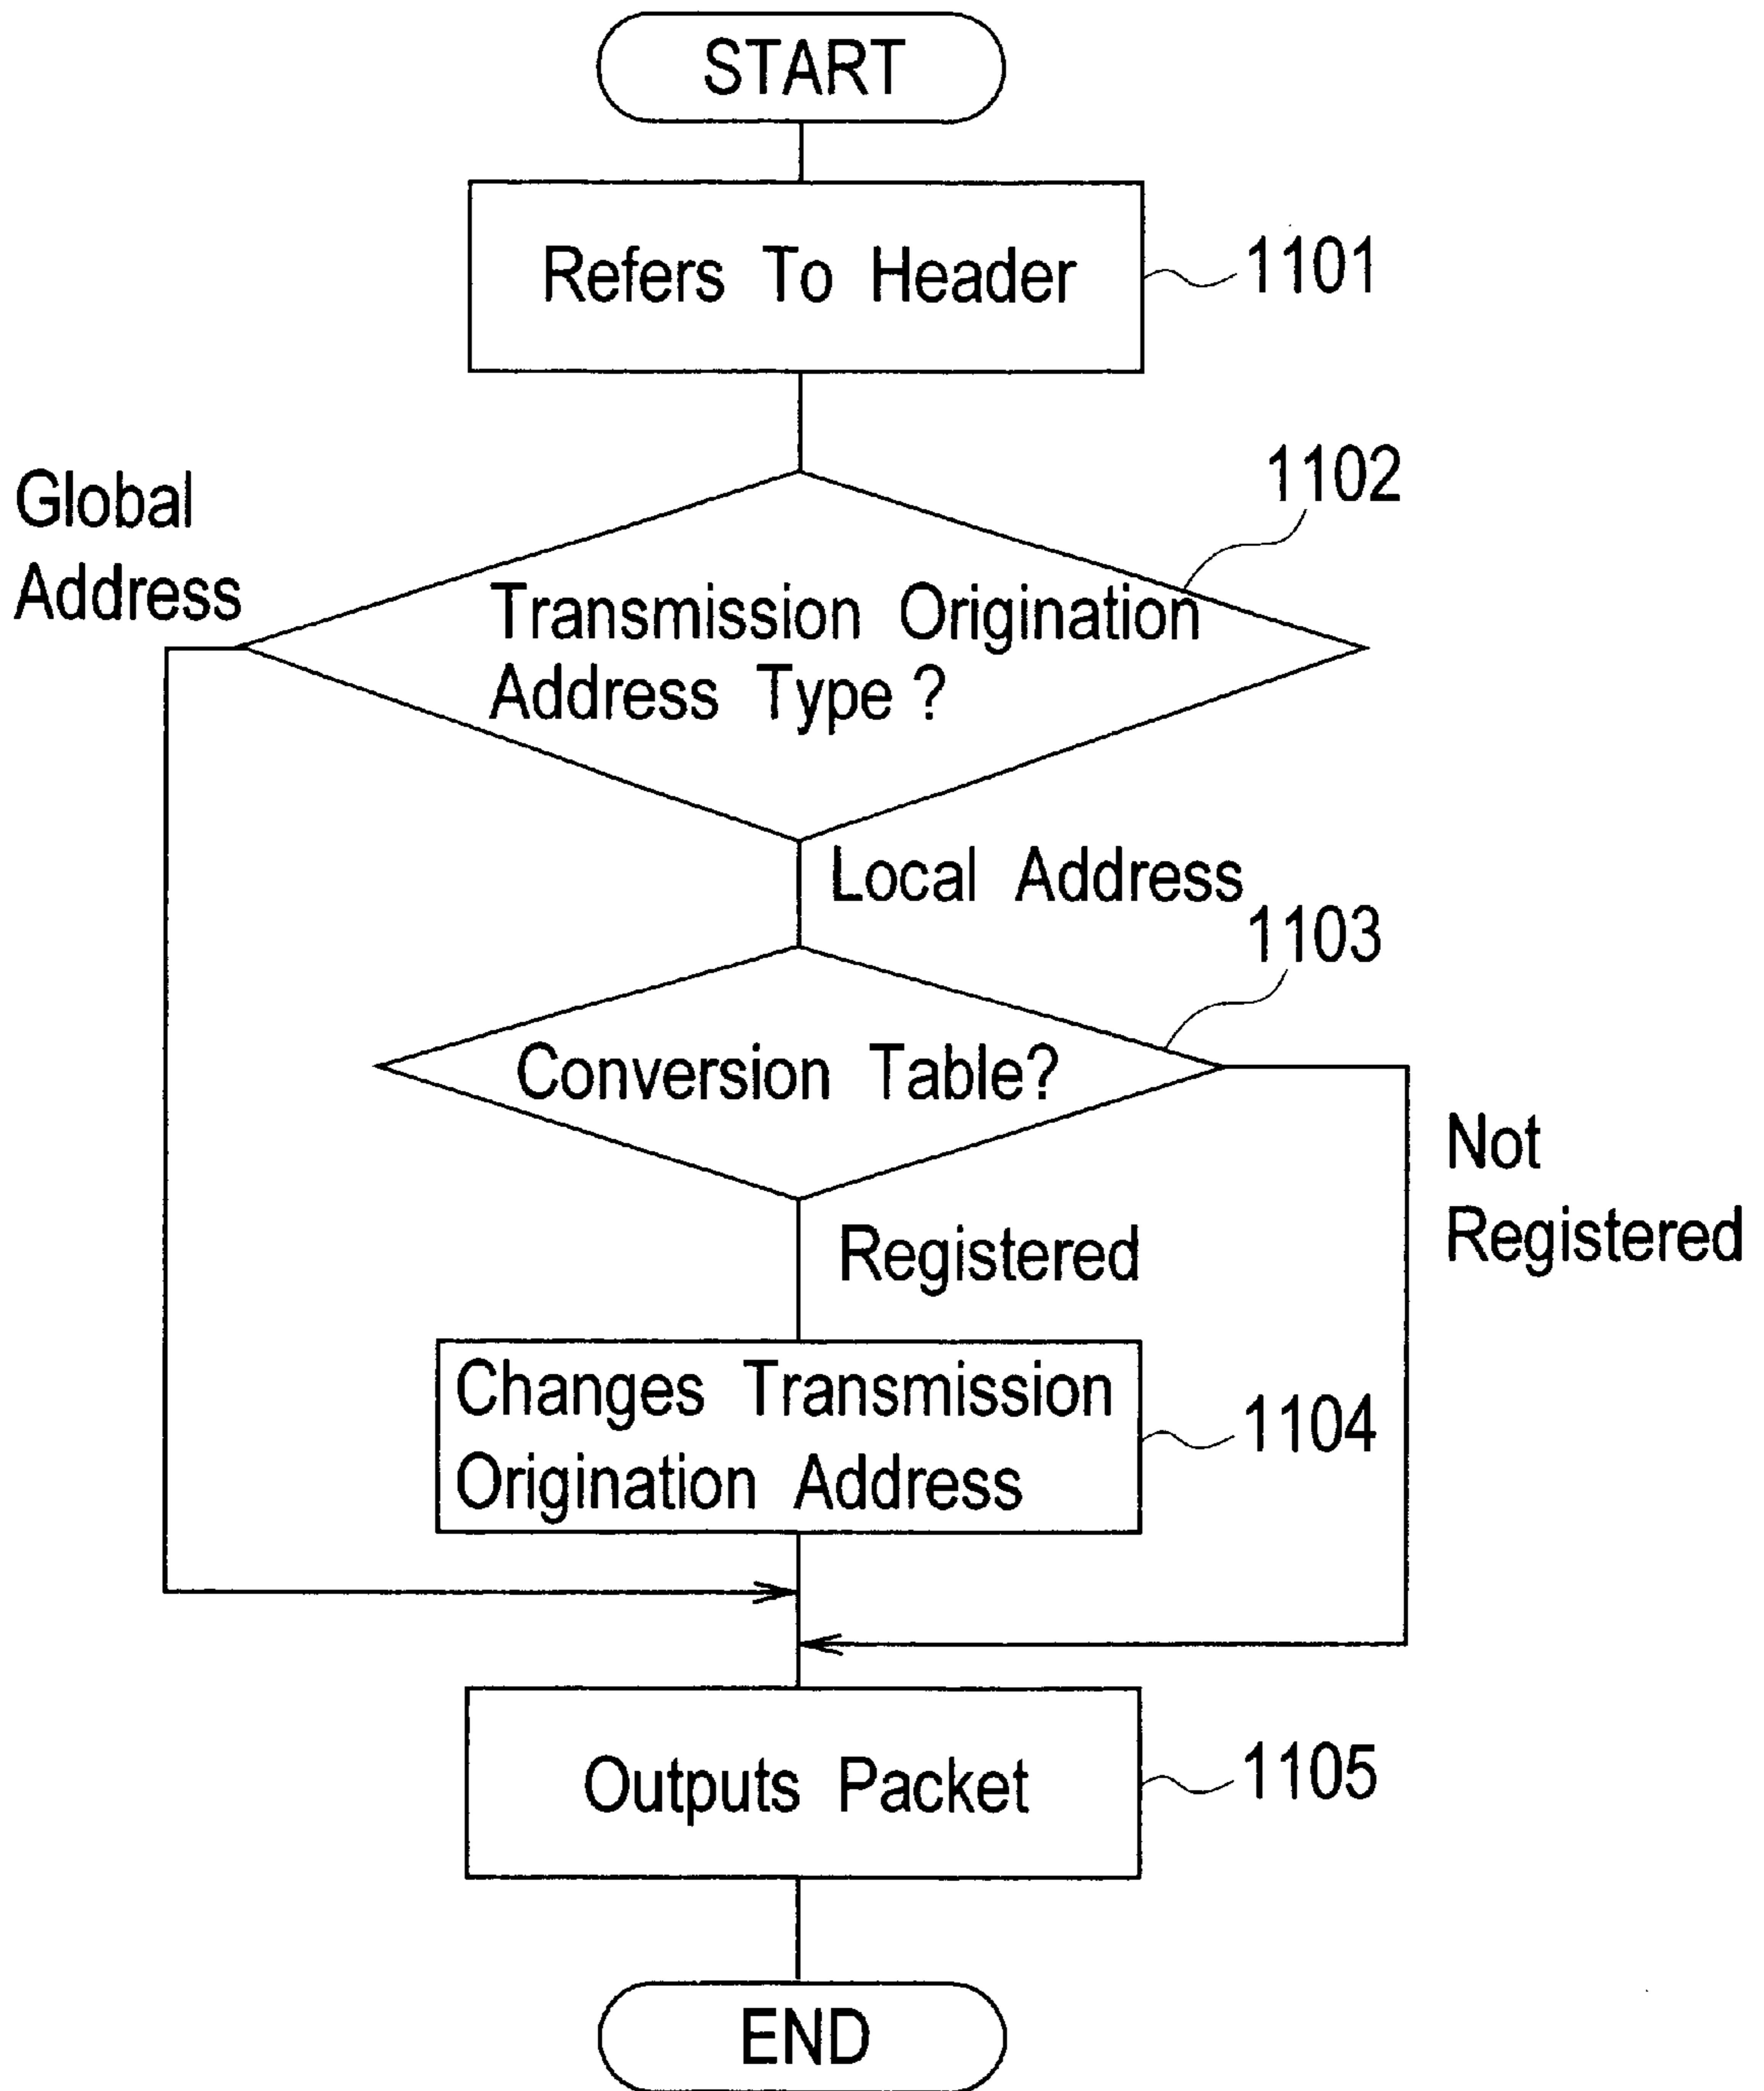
START

Refers To Header

1101

Global Address

1102

Transmission Origination Address Type ?

Local Address

1103

Conversion Table?

Not Registered

Registered

Changes Transmission Origination Address

1104

Outputs Packet

1105

END